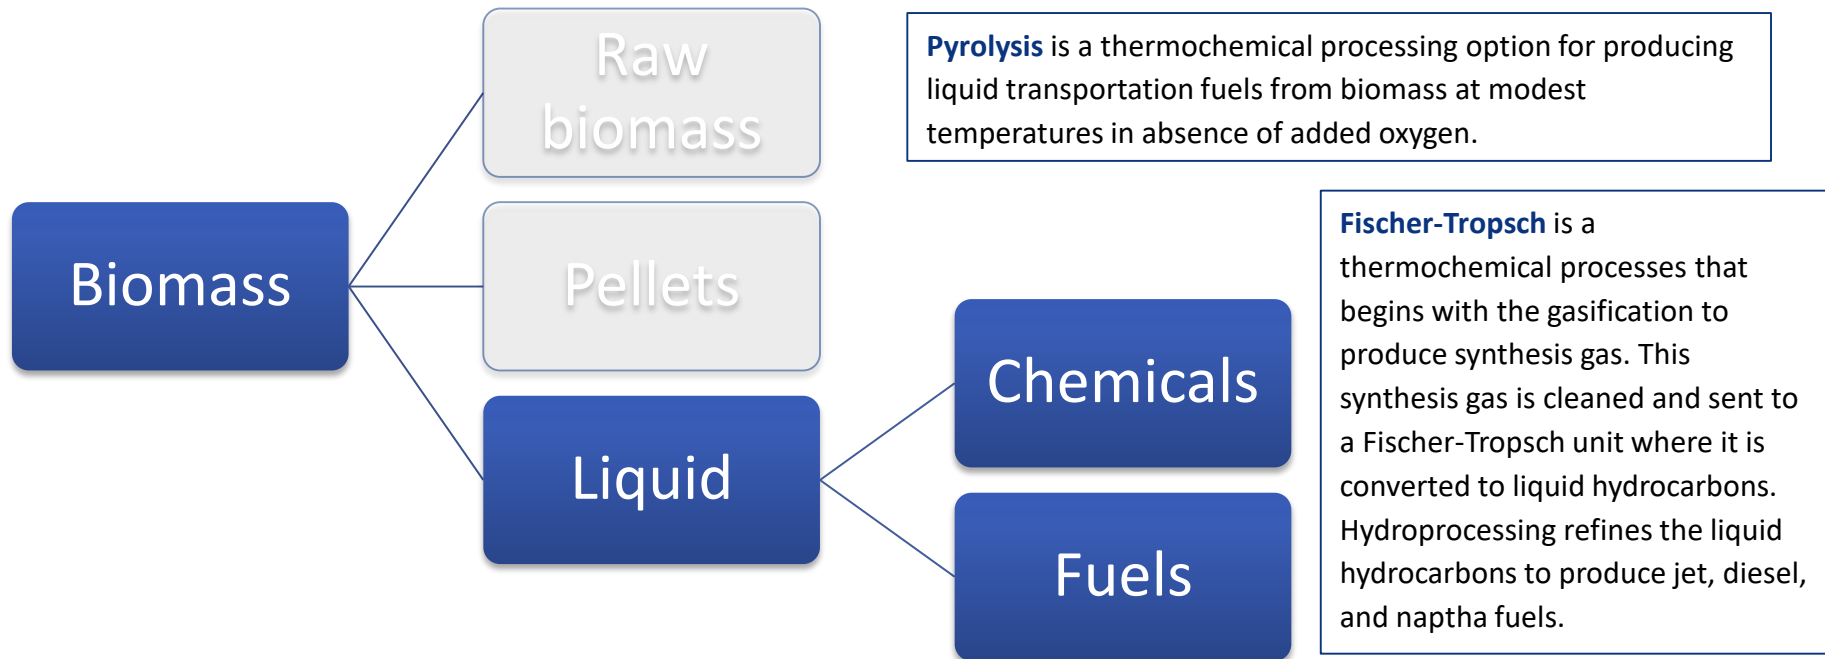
Biomass

Raw biomass

Pellets

Liquid

Chemicals

Fuels

Pyrolysis is a thermochemical processing option for producing liquid transportation fuels from biomass at modest temperatures in absence of added oxygen.

Fischer-Tropsch is a thermochemical processes that begins with the gasification to produce synthesis gas. This synthesis gas is cleaned and sent to a Fischer-Tropsch unit where it is converted to liquid hydrocarbons. Hydroprocessing refines the liquid hydrocarbons to produce jet, diesel, and naptha fuels.